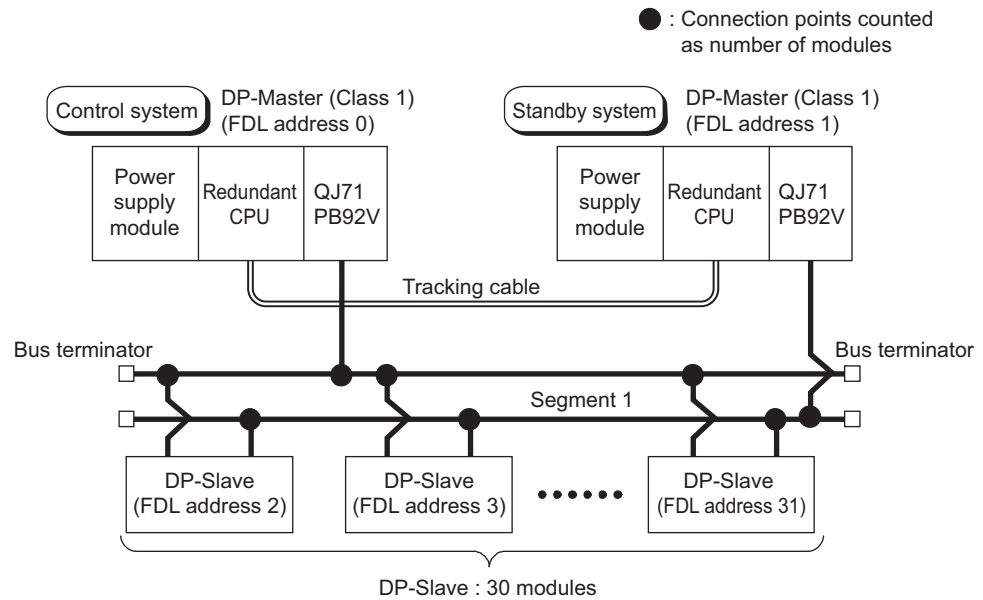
: Connection points counted as number of modules

Control system DP-Master (Class 1) (FDL address 0)

Standby system DP-Master (Class 1) (FDL address 1)

Power supply module

Redundant CPU

QJ71 PB92V

Power supply module

Redundant CPU

QJ71 PB92V

Tracking cable

Bus terminator

Bus terminator

Segment 1

DP-Slave (FDL address 2)

DP-Slave (FDL address 3)

DP-Slave (FDL address 31)

DP-Slave : 30 modules